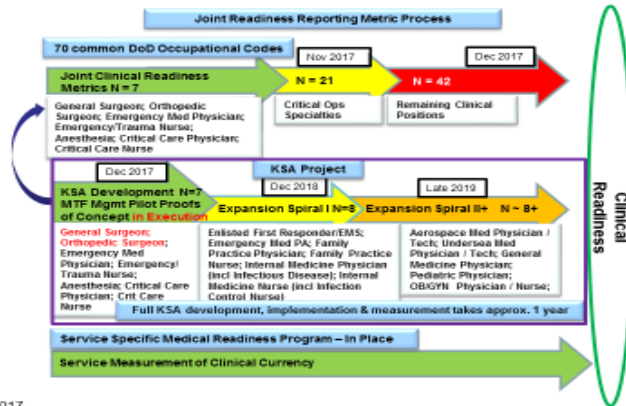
Joint Readiness Reporting Metric Process

70 common DoD Occupational Codes

Nov 2017

Dec 2017

Joint Clinical Readiness Metrics N = 7

N = 21

N = 42

General Surgeon; Orthopedic Surgeon; Emergency Med Physician; Emergency/Trauma Nurse; Anesthesia; Critical Care Physician; Critical Care Nurse

Critical Ops Specialties

Remaining Clinical Positions

KSA Project

Dec 2017

Dec 2018

Late 2019

KSA Development N=7 MTF Mgmt Pilot Proofs of Concept in Execution

Expansion Spiral I N=8

Expansion Spiral II+ N ~ 8+

General Surgeon; Orthopedic Surgeon; Emergency Med Physician; Emergency/ Trauma Nurse; Anesthesia; Critical Care Physician; Crit Care Nurse

Enlisted First Responder/EMS; Emergency Med PA; Family Practice Physician; Family Practice Nurse; Internal Medicine Physician (incl Infectious Disease); Internal Medicine Nurse (incl Infection Control Nurse)

Aerospace Med Physician / Tech; Undersea Med Physician / Tech; General Medicine Physician; Pediatric Physician; OB/GYN Physician / Nurse;

Full KSA development, implementation & measurement takes approx. 1 year

Service Specific Medical Readiness Program – In Place

Service Measurement of Clinical Currency

Clinical Readiness

017